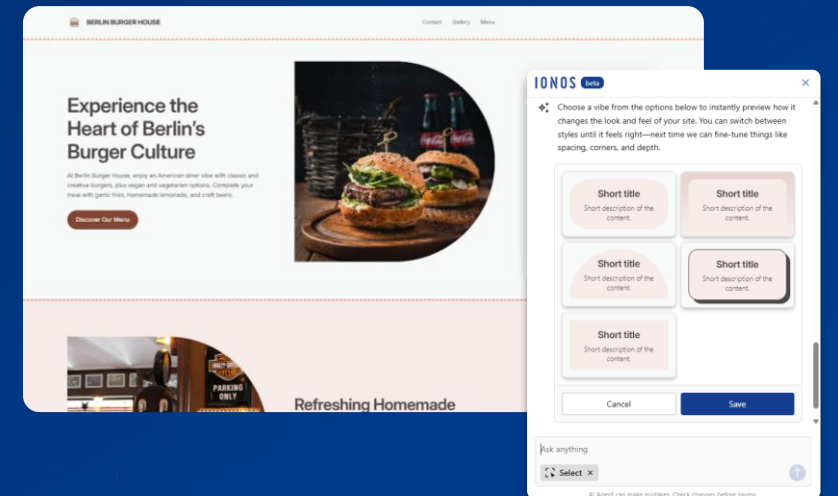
BERLIN BURGER HOUSE

Contact Gallery Menu

Experience the Heart of Berlin's Burger Culture

At Berlin Burger House, enjoy an American diner vibe with classic and creative burgers, plus vegan and vegetarian options. Complete your meal with garlic fries, homemade lemonade, and craft beers.

Discover Our Menu

PARKING ONLY

Refreshing Homemade

IONOS beta

×

Choose a vibe from the options below to instantly preview how it changes the look and feel of your site. You can switch between styles until it feels right—next time we can fine-tune things like spacing, corners, and depth.

Short title
Short description of the content.

Short title
Short description of the content.

Short title
Short description of the content.

Short title
Short description of the content.

Short title
Short description of the content.

Cancel

Save

Ask anything

Select ×

AI Agent can make mistakes. Check changes before saving.